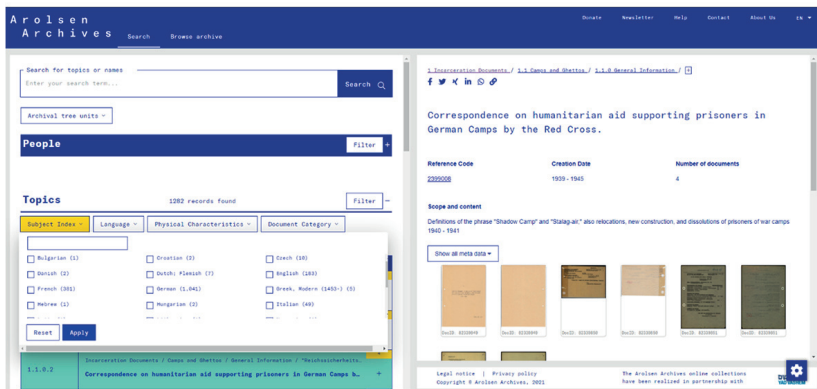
Arolsen Archives

Search Browse archive

Donate Newsletter Help Contact About Us EN

Search for topics or names

Enter your search term...

Search

Archival tree units

People

Filter +

Topics

1282 records found

Filter −

Subject Index Language Physical Characteristics Document Category

Bulgarian (1)
Croatian (3)
Czech (10)
Danish (2)
Dutch; Flemish (7)
English (183)
French (301)
German (1.041)
Greek, Modern (1453-) (3)
Hebrew (1)
Hungarian (2)
Italian (40)

Reset Apply

1.1.0.2

Incarceration Documents / Camps and Ghettos / General Information / "Reichssicherheits...

Correspondence on humanitarian aid supporting prisoners in German Camps b...

+

1 Incarceration Documents / 1.1 Camps and Ghettos / 1.1.0 General Information /

Correspondence on humanitarian aid supporting prisoners in German Camps by the Red Cross.

Reference Code
2399008

Creation Date
1939 - 1945

Number of documents
4

Scope and content

Definitions of the phrase "Shadow Camp" and "Stalag-air," also relocations, new construction, and dissolutions of prisoners of war camps 1940 - 1941

Show all meta data

DocID: 82399849
DocID: 82399849
DocID: 82399850
DocID: 82399850
DocID: 82399851
DocID: 82399851

Legal notice | Privacy policy
Copyright © Arolsen Archives, 2021

The Arolsen Archives online collections have been realized in partnership with